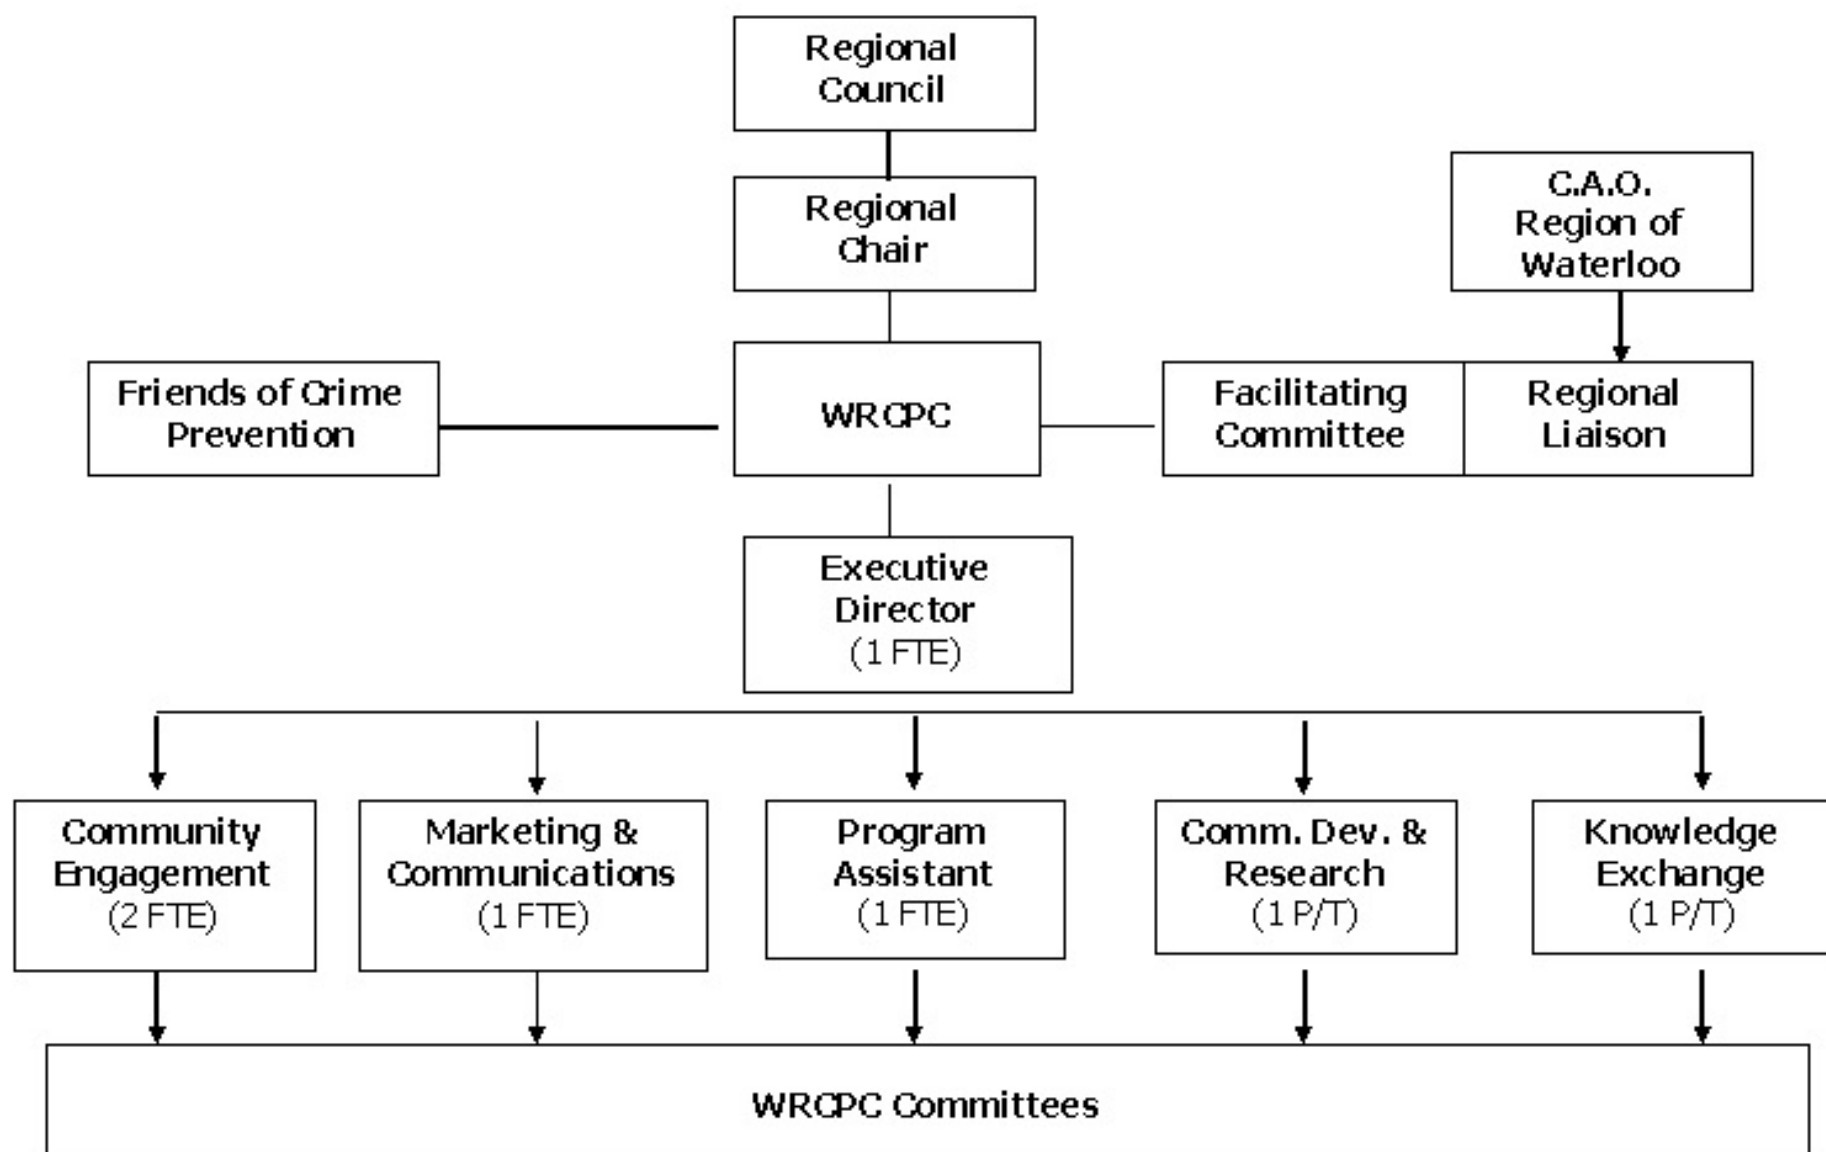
Regional Council

Regional Chair

C.A.O. Region of Waterloo

Friends of Crime Prevention

WRCPC

Facilitating Committee

Regional Liaison

Executive Director (1 FTE)

Community Engagement (2 FTE)

Marketing & Communications (1 FTE)

Program Assistant (1 FTE)

Comm. Dev. & Research (1 P/T)

Knowledge Exchange (1 P/T)

WRCPC Committees